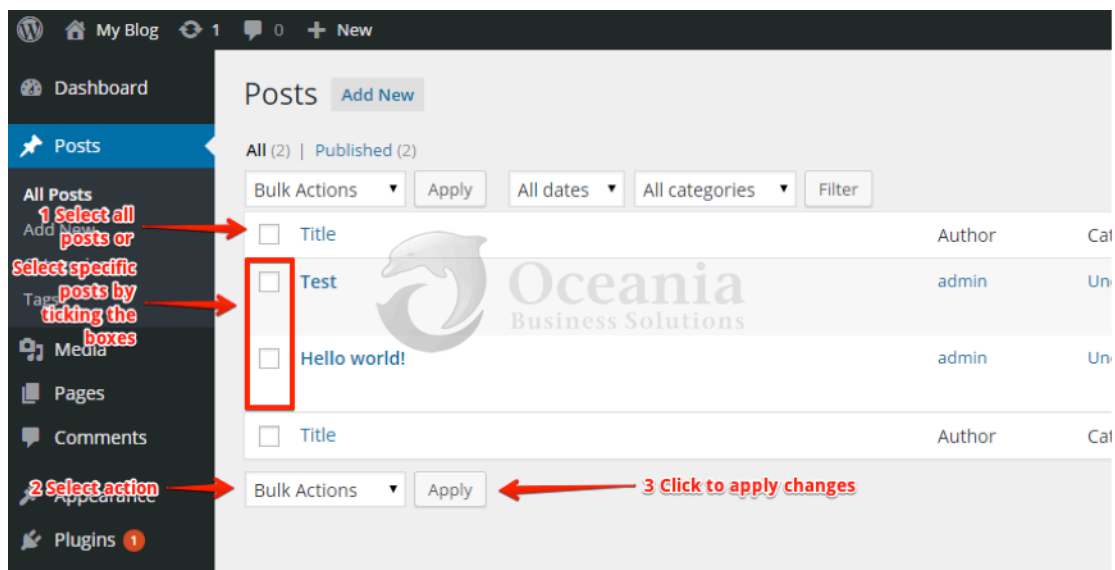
My Blog 1 0 New

Dashboard

Posts

All Posts

Add New

Tags

Media

Pages

Comments

Appearance

Plugins 1

Posts Add New

All (2) | Published (2)

Bulk Actions Apply All dates All categories Filter

1 Select all posts or

Select specific posts by ticking the boxes

| | Title | Author | Cat |
|---|---|---|---|
| | Test | admin | Unc |
| | Hello world! | admin | Unc |
| | Title | Author | Cat |

Oceania Business Solutions

2 Select action

Bulk Actions Apply

3 Click to apply changes